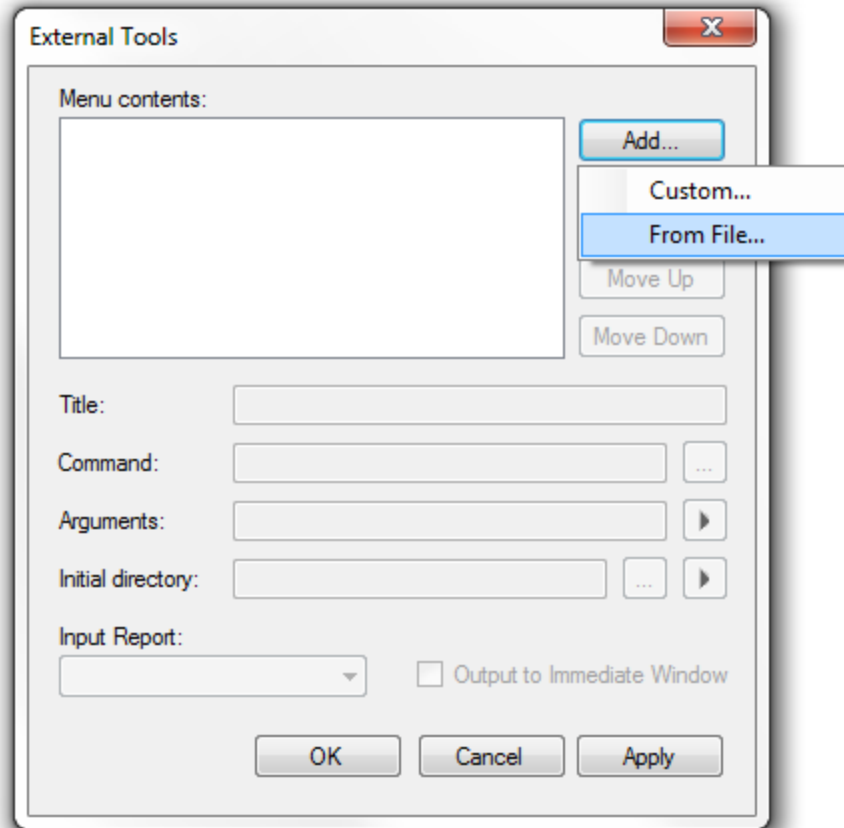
External Tools

Menu contents:

Add...

Custom...

From File...

Move Up

Move Down

Title:

Command:

...

Arguments:

Initial directory:

...

Input Report:

Output to Immediate Window

OK

Cancel

Apply